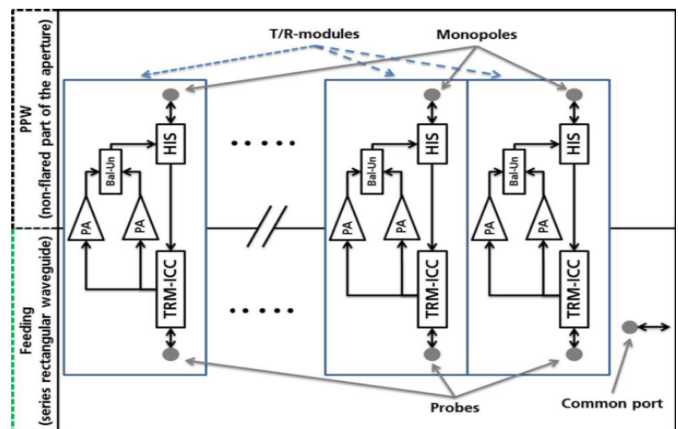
PPW
(non-flared part of the aperture)

Feeding
(series rectangular waveguide)

T/R-modules

Monopoles

HIS
Bal-Un
PA
PA
TRM-ICC

HIS
Bal-Un
PA
PA
TRM-ICC

HIS
Bal-Un
PA
PA
TRM-ICC

Probes

Common port